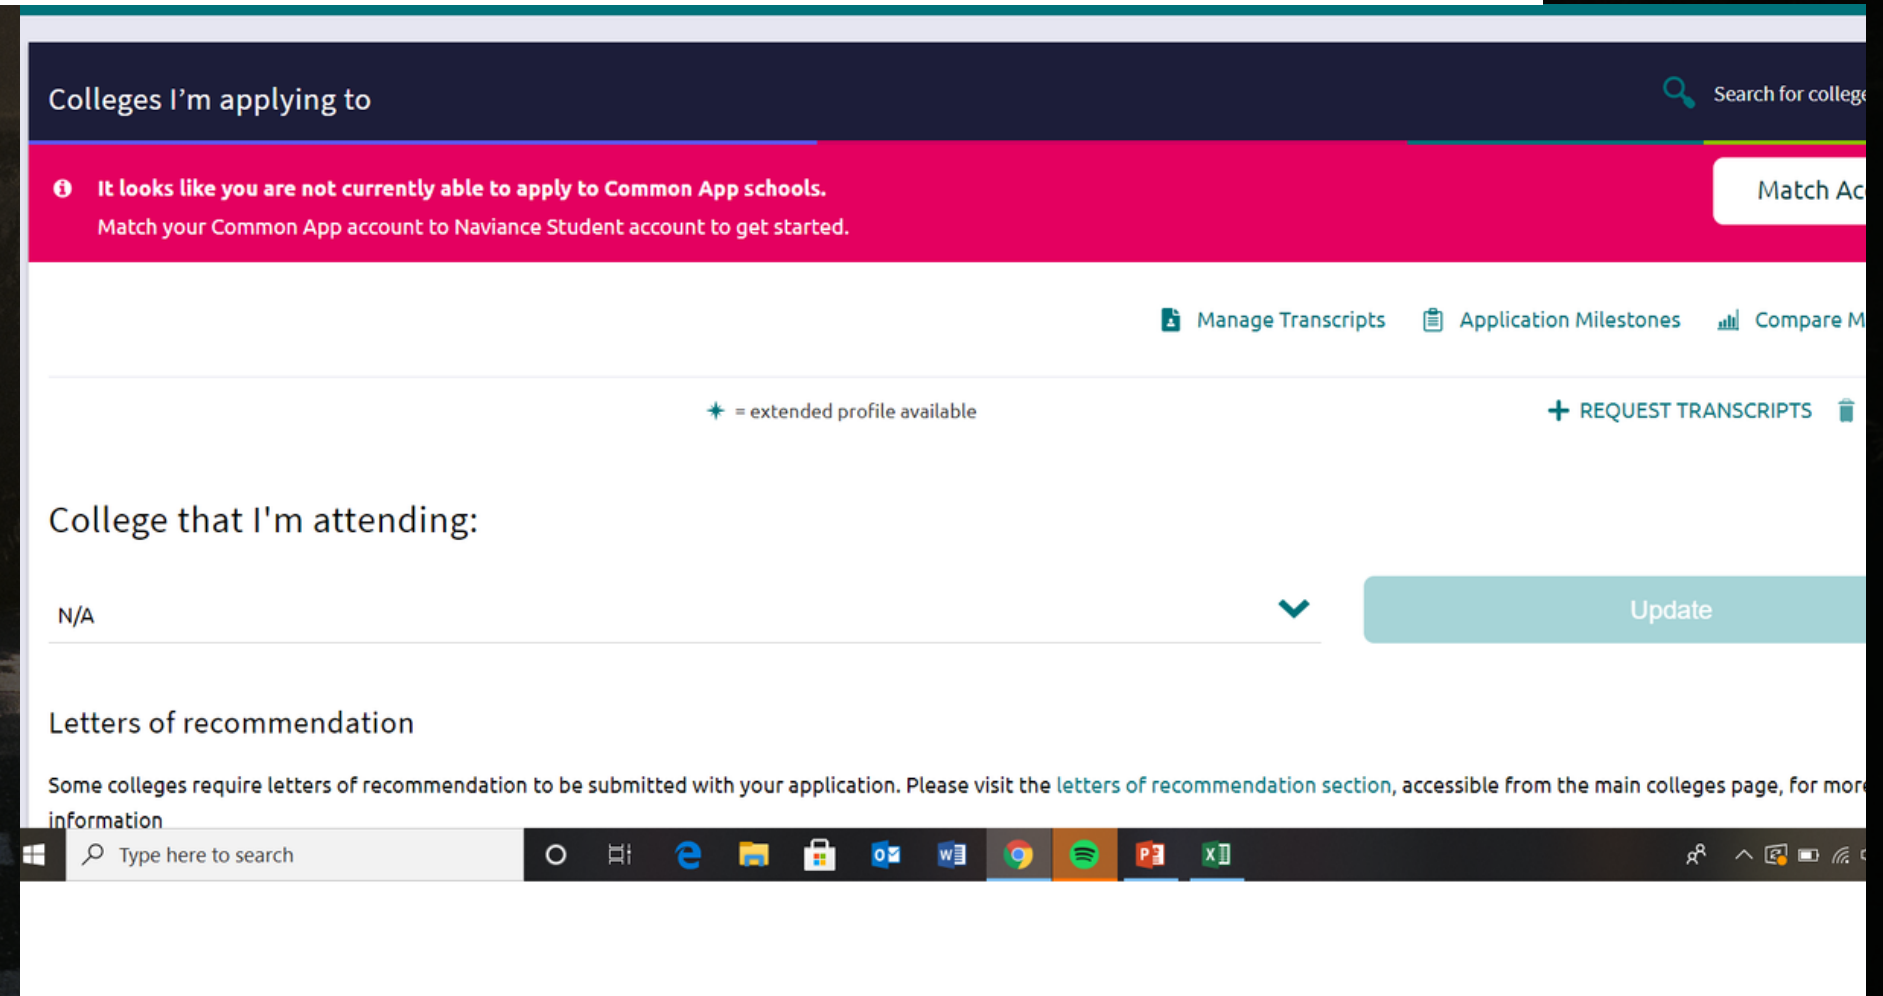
Colleges I'm applying to

Search for college

It looks like you are not currently able to apply to Common App schools.
Match your Common App account to Naviance Student account to get started.

Match Ac

Manage Transcripts  Application Milestones  Compare M

✦ = extended profile available

+ REQUEST TRANSCRIPTS

College that I'm attending:

N/A

Update

Letters of recommendation

Some colleges require letters of recommendation to be submitted with your application. Please visit the letters of recommendation section, accessible from the main colleges page, for more information

Type here to search